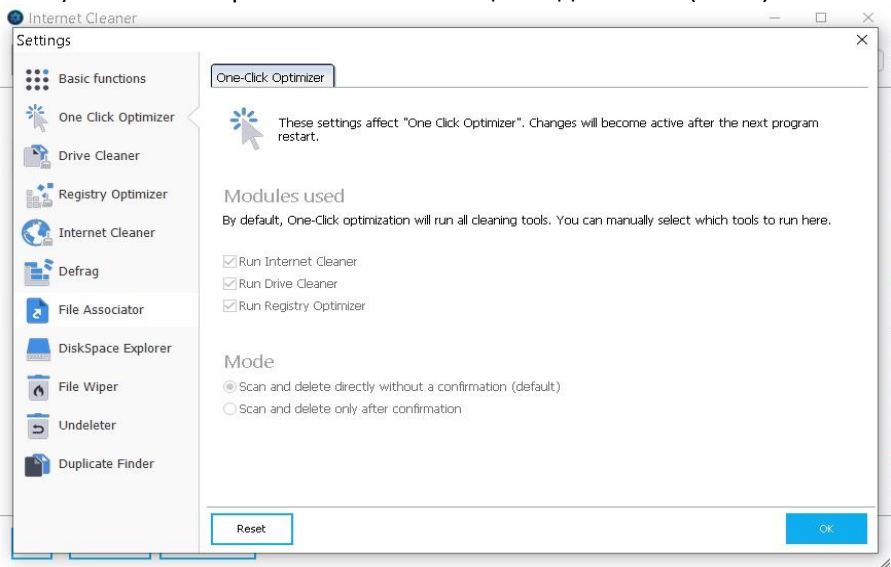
Internet Cleaner

Settings

Basic functions
One Click Optimizer
Drive Cleaner
Registry Optimizer
Internet Cleaner
Defrag
File Associator
DiskSpace Explorer
File Wiper
Undeleter
Duplicate Finder

One-Click Optimizer

These settings affect "One Click Optimizer". Changes will become active after the next program restart.

Modules used

By default, One-Click optimization will run all cleaning tools. You can manually select which tools to run here.

Run Internet Cleaner
Run Drive Cleaner
Run Registry Optimizer

Mode

Scan and delete directly without a confirmation (default)
Scan and delete only after confirmation

Reset

OK